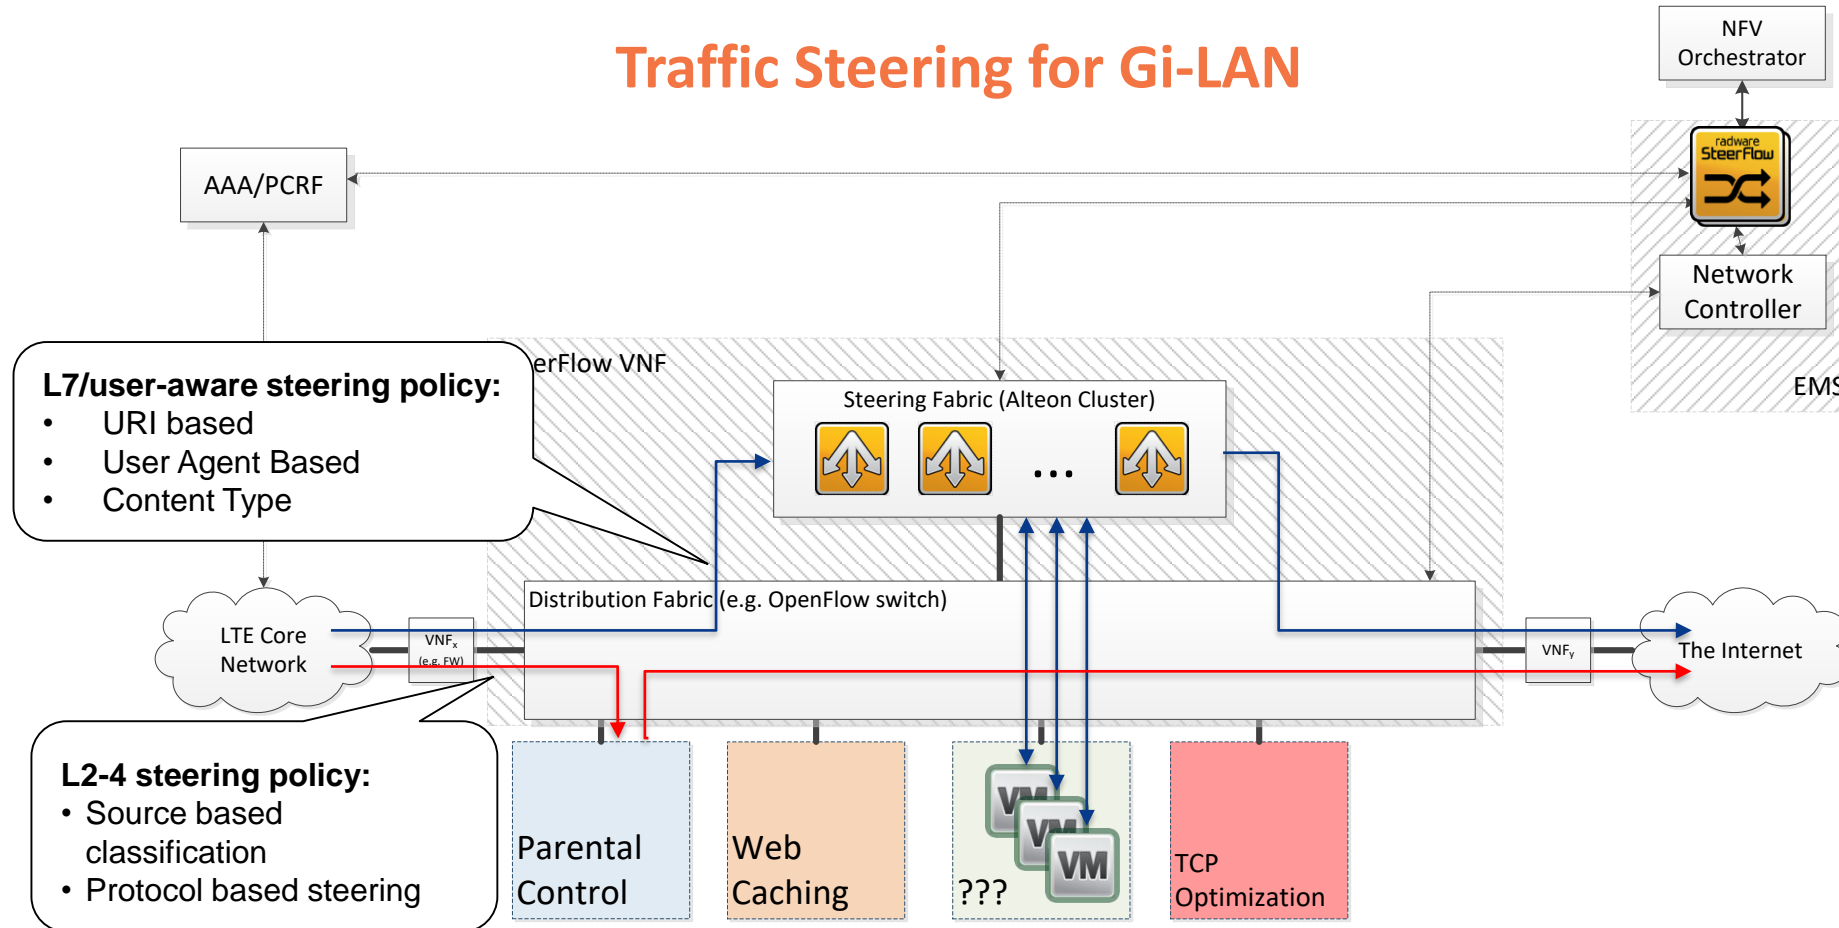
Traffic Steering for Gi-LAN

NFV Orchestrator

radware SteerFlow

Network Controller

EMS

AAA/PCRF

L7/user-aware steering policy:
• URI based
• User Agent Based
• Content Type

erFlow VNF

Steering Fabric (Alteon Cluster)

...

Distribution Fabric (e.g. OpenFlow switch)

LTE Core Network

VNF$_x$ (e.g. FW)

VNF$_y$

The Internet

L2-4 steering policy:
• Source based classification
• Protocol based steering

Parental Control

Web Caching

VM

VM

VM

???

TCP Optimization